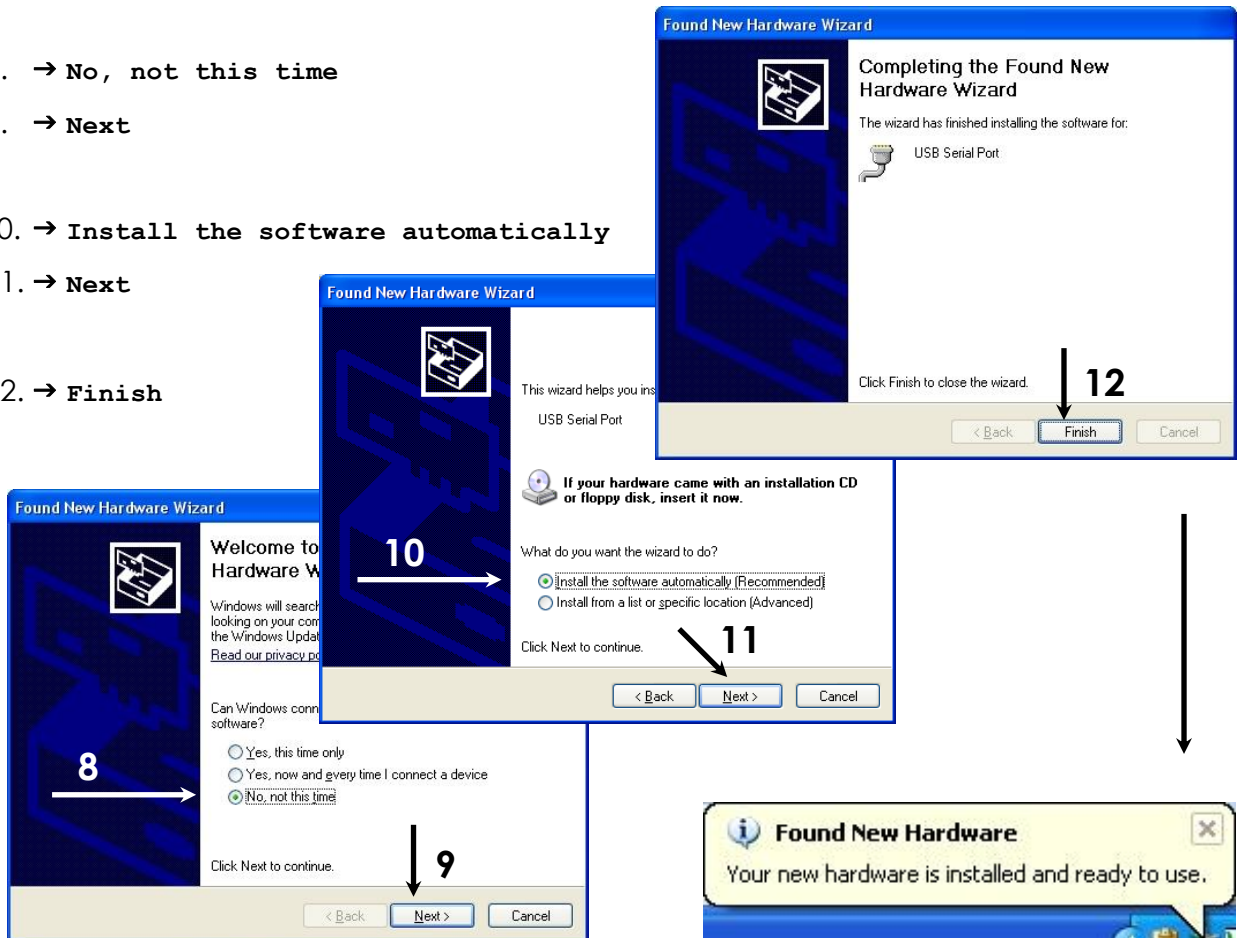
. → No, not this time

. → Next

0. → Install the software automatically

1. → Next

2. → Finish

Found New Hardware Wizard

Completing the Found New Hardware Wizard

The wizard has finished installing the software for:

USB Serial Port

Click Finish to close the wizard.

12

< Back Finish Cancel

Found New Hardware Wizard

This wizard helps you ins

USB Serial Port

If your hardware came with an installation CD or floppy disk, insert it now.

10

What do you want the wizard to do?

Install the software automatically (Recommended)

Install from a list or specific location (Advanced)

Click Next to continue.

11

< Back Next > Cancel

Found New Hardware Wizard

Welcome to Hardware W

Windows will search looking on your com the Windows Updat

Read our privacy po

Can Windows conn software?

8

Yes, this time only

Yes, now and every time I connect a device

No, not this time

Click Next to continue.

9

< Back Next > Cancel

Found New Hardware

Your new hardware is installed and ready to use.